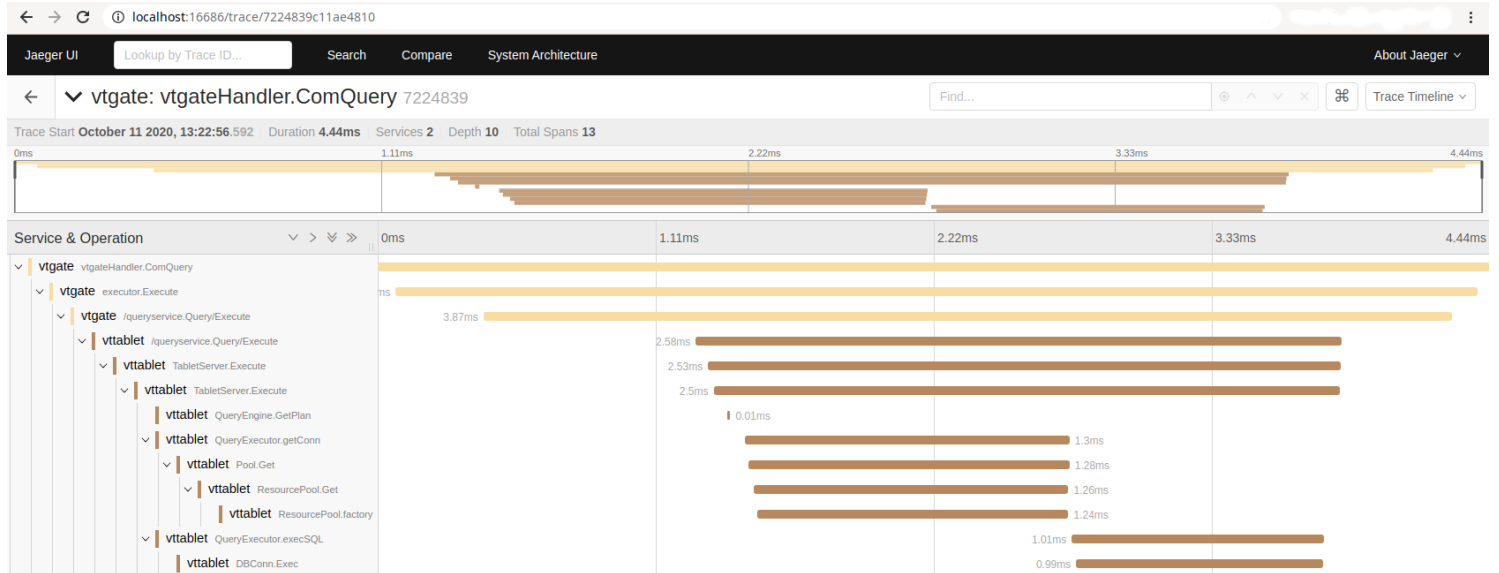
localhost:16686/trace/7224839c11ae4810

Jaeger UI Lookup by Trace ID... Search Compare System Architecture About Jaeger

vtgate: vtgateHandler.ComQuery 7224839

Find...

Trace Timeline

Trace Start October 11 2020, 13:22:56.592 | Duration 4.44ms | Services 2 | Depth 10 | Total Spans 13

0ms 1.11ms 2.22ms 3.33ms 4.44ms

Service & Operation

0ms 1.11ms 2.22ms 3.33ms 4.44ms

vtgate vtgateHandler.ComQuery

vtgate executor.Execute ms

vtgate /queryservice.Query/Execute 3.87ms

vttablet /queryservice.Query/Execute 2.58ms

vttablet TabletServer.Execute 2.53ms

vttablet TabletServer.Execute 2.5ms

vttablet QueryEngine.GetPlan 0.01ms

vttablet QueryExecutor.getConn 1.3ms

vttablet Pool.Get 1.28ms

vttablet ResourcePool.Get 1.26ms

vttablet ResourcePool.factory 1.24ms

vttablet QueryExecutor.execSQL 1.01ms

vttablet DBConn.Exec 0.99ms